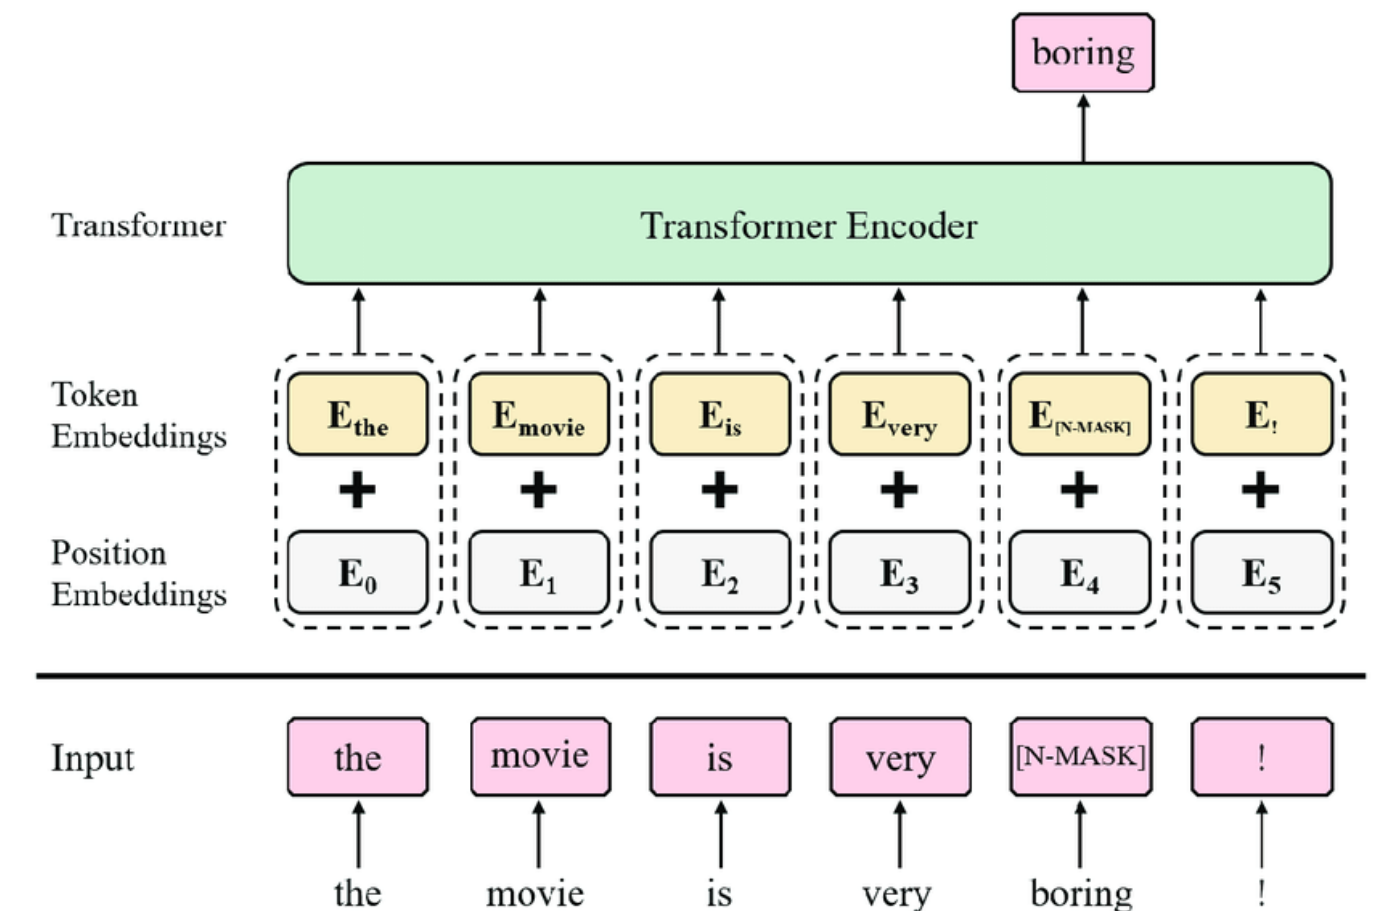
boring

Transformer

Transformer Encoder

Token Embeddings

$E_{the}$ $E_{movie}$ $E_{is}$ $E_{very}$ $E_{[N-MASK]}$ $E_{!}$

+ + + + + +

Position Embeddings

$E_0$ $E_1$ $E_2$ $E_3$ $E_4$ $E_5$

Input

the movie is very [N-MASK] !

the movie is very boring !